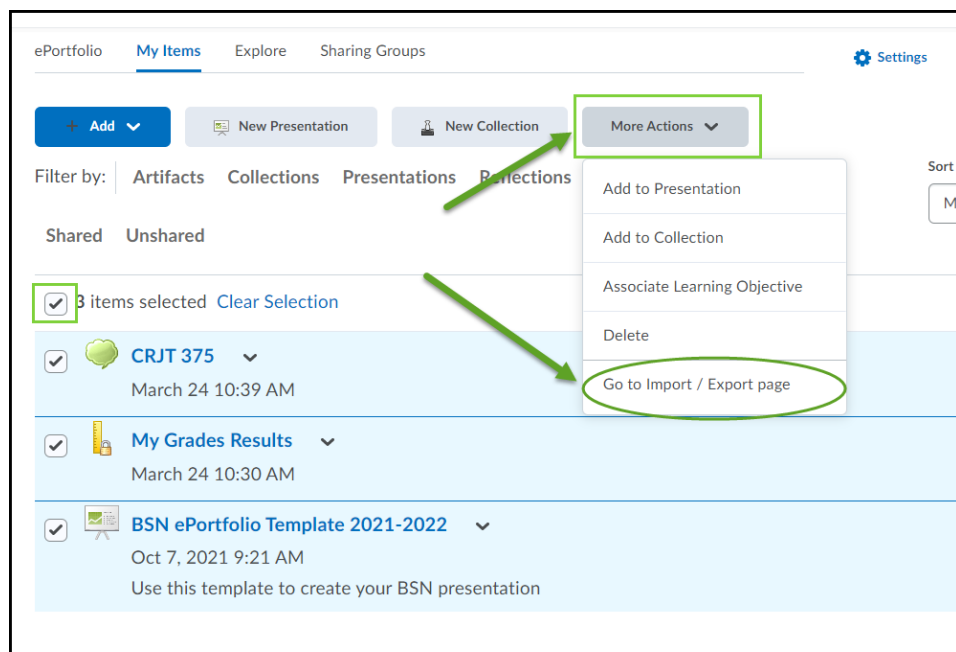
ePortfolio My Items Explore Sharing Groups

Settings

+ Add New Presentation New Collection More Actions

Filter by: Artifacts Collections Presentations Reflections

Sort

M

Shared Unshared

Add to Presentation

Add to Collection

Associate Learning Objective

Delete

Go to Import / Export page

3 items selected Clear Selection

CRJT 375
March 24 10:39 AM

My Grades Results
March 24 10:30 AM

BSN ePortfolio Template 2021-2022
Oct 7, 2021 9:21 AM
Use this template to create your BSN presentation